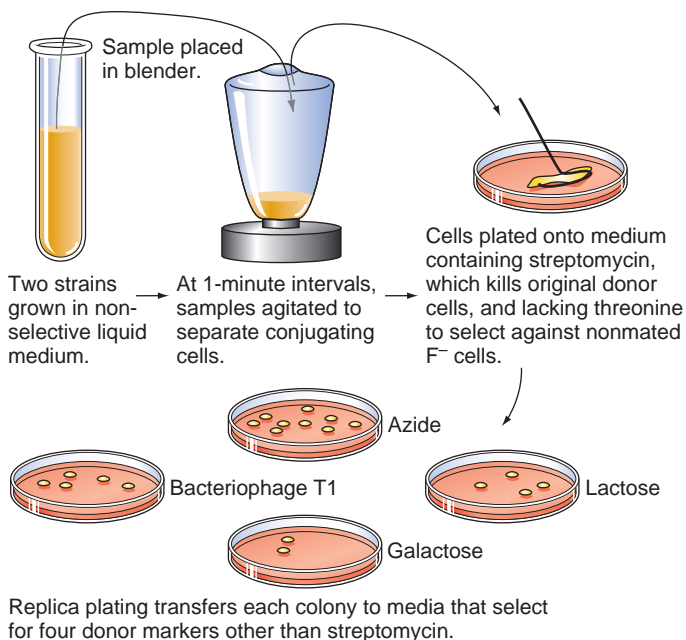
Sample placed in blender.

Two strains grown in nonselective liquid medium.

At 1-minute intervals, samples agitated to separate conjugating cells.

Cells plated onto medium containing streptomycin, which kills original donor cells, and lacking threonine to select against nonmated $F^-$ cells.

Azide

Bacteriophage T1

Lactose

Galactose

Replica plating transfers each colony to media that select for four donor markers other than streptomycin.